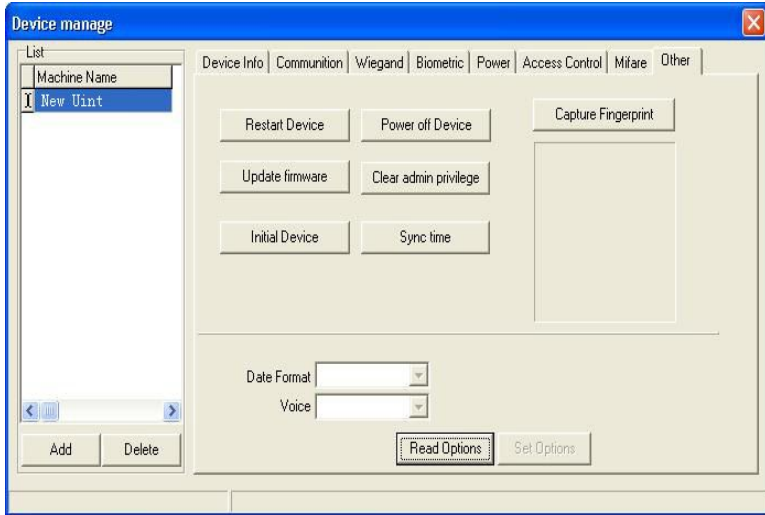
Device manage

List

| | Machine Name |
|---|---|
| I | New Uint |

Add Delete

Device Info | Communition | Wiegand | Biometric | Power | Access Control | Mifare | Other

Restart Device
Power off Device
Capture Fingerprint
Update firmware
Clear admin privilege
Initial Device
Sync time

Date Format
Voice

Read Options
Set Options